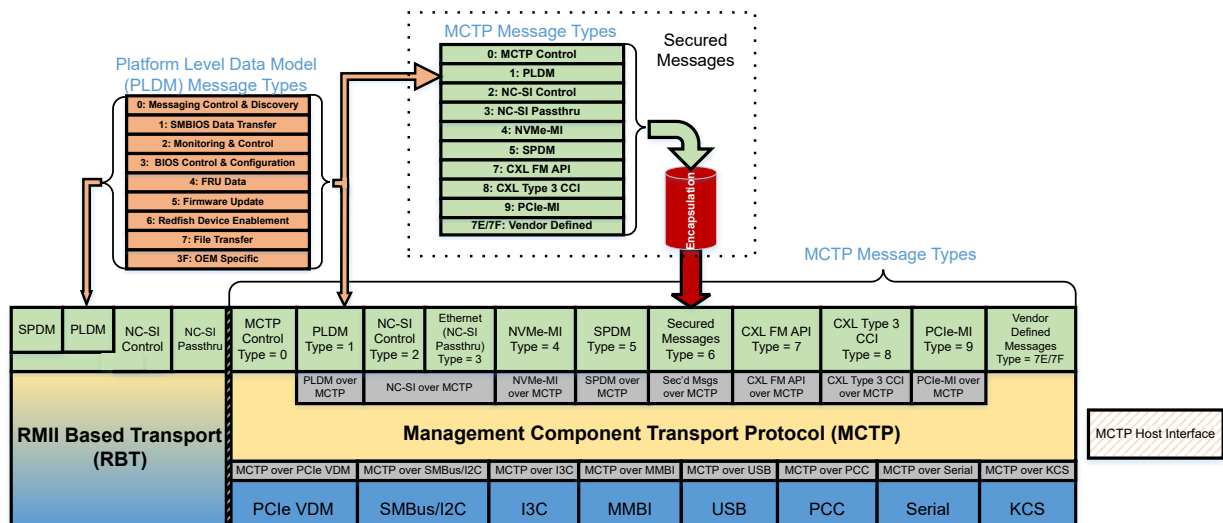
Platform Level Data Model (PLDM) Message Types

0: Messaging Control & Discovery
1: SMBIOS Data Transfer
2: Monitoring & Control
3: BIOS Control & Configuration
4: FRU Data
5: Firmware Update
6: Redfish Device Enablement
7: File Transfer
3F: OEM Specific

MCTP Message Types

0: MCTP Control
1: PLDM
2: NC-SI Control
3: NC-SI Passthru
4: NVMe-MI
5: SPDM
7: CXL FM API
8: CXL Type 3 CCI
9: PCIe-MI
7E/7F: Vendor Defined

Secured Messages

Encapsulation

MCTP Message Types

| SPDM | PLDM | NC-SI Control | NC-SI Passthru | MCTP Control Type = 0 | PLDM Type = 1 | NC-SI Control Type = 2 | Ethernet (NC-SI Passthru) Type = 3 | NVMe-MI Type = 4 | SPDM Type = 5 | Secured Messages Type = 6 | CXL FM API Type = 7 | CXL Type 3 CCI Type = 8 | PCIe-MI Type = 9 | Vendor Defined Messages Type = 7E/7F |

PLDM over MCTP | NC-SI over MCTP | NVMe-MI over MCTP | SPDM over MCTP | Sec'd Msgs over MCTP | CXL FM API over MCTP | CXL Type 3 CCI over MCTP | PCIe-MI over MCTP

RMII Based Transport (RBT)

Management Component Transport Protocol (MCTP)

MCTP Host Interface

| MCTP over PCIe VDM | MCTP over SMBus/I2C | MCTP over I3C | MCTP over MMBI | MCTP over USB | MCTP over PCC | MCTP over Serial | MCTP over KCS |
|---|---|---|---|---|---|---|---|
| PCIe VDM | SMBus/I2C | I3C | MMBI | USB | PCC | Serial | KCS |